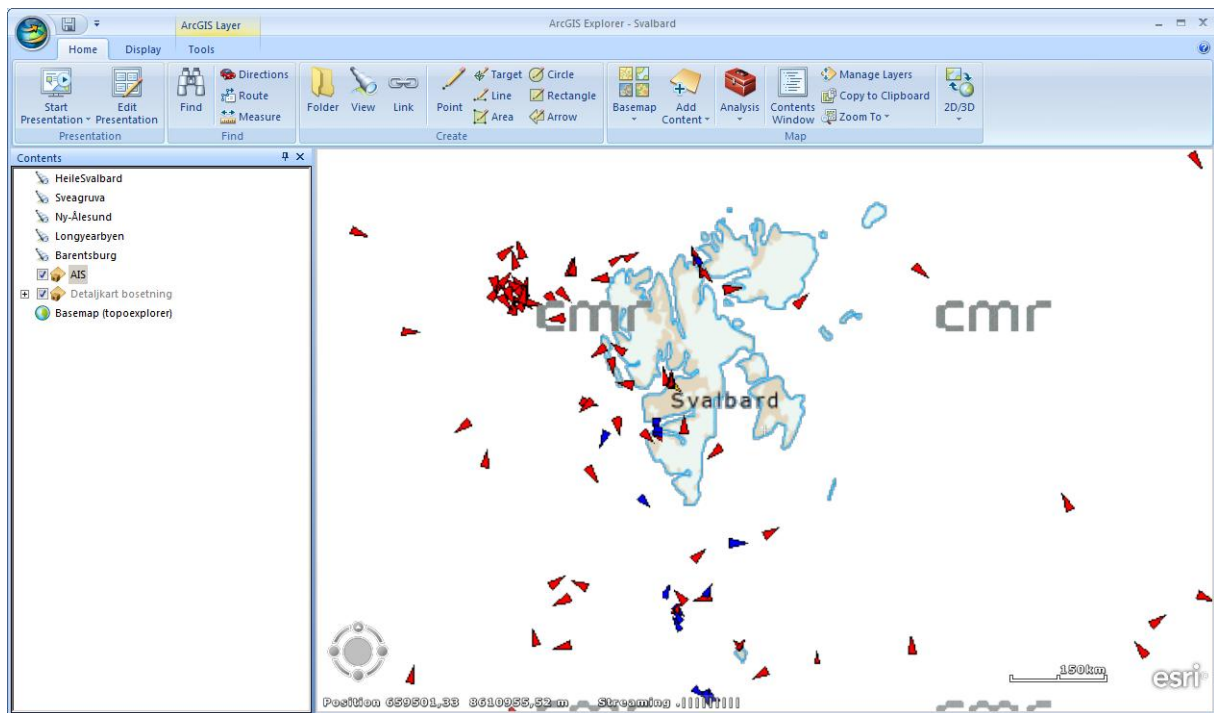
ArcGIS Layer
ArcGIS Explorer - Svalbard
Home Display Tools

Start Presentation Edit Presentation
Presentation
Find Directions Route Measure
Find
Folder View Link Point Target Line Area Circle Rectangle Arrow
Create
Basemap Add Content Analysis Contents Window Manage Layers Copy to Clipboard Zoom To
Map
2D/3D

Contents
HeileSvalbard
Sveagruva
Ny-Ålesund
Longyearbyen
Barentsburg
AIS
Detaljkart bosetning
Basemap (topoexplorer)

cmr
cmr
Svalbard
150km
esri
Position 659501,33 8610955,52 m Streaming